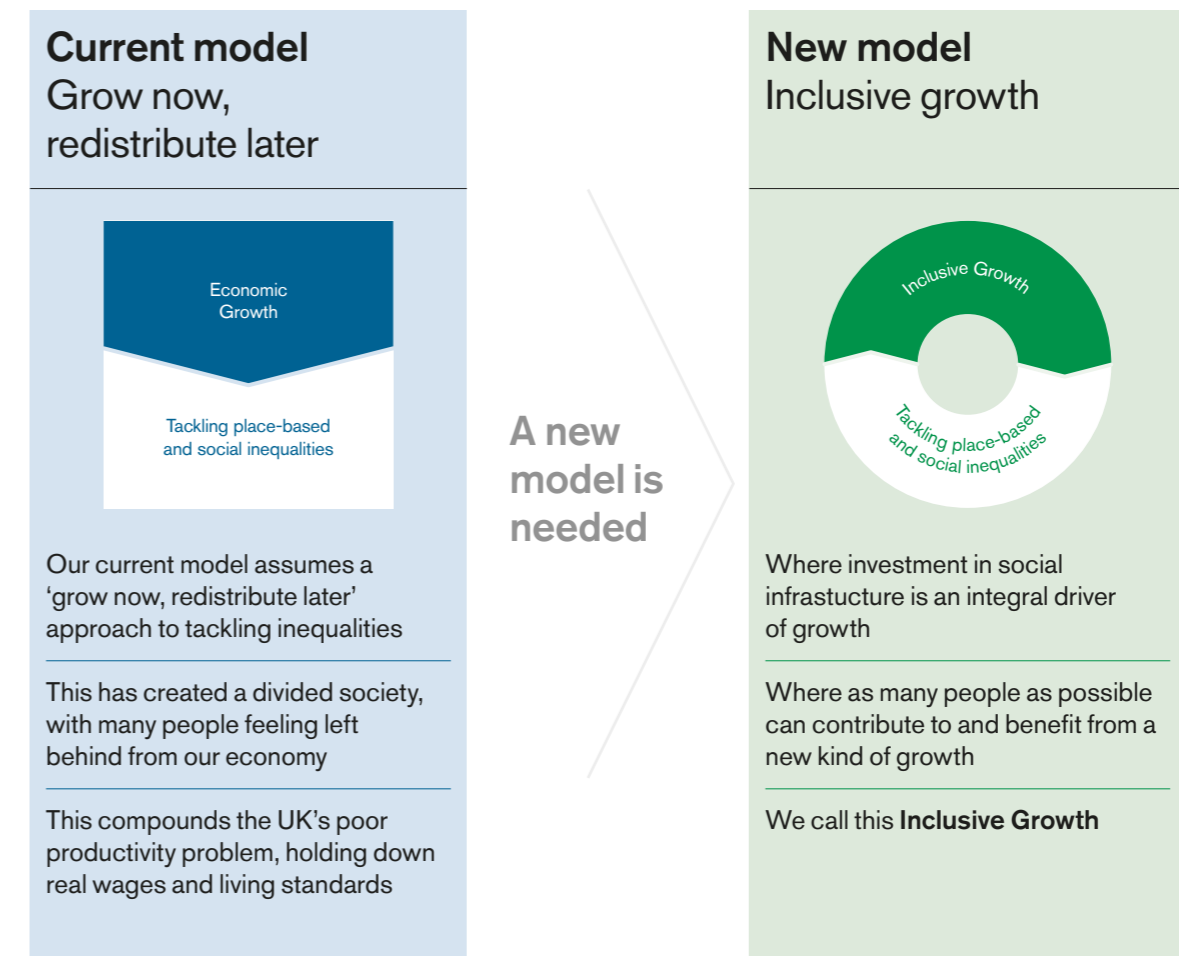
**Current model**
Grow now, redistribute later

Economic Growth

Tackling place-based and social inequalities

Our current model assumes a 'grow now, redistribute later' approach to tackling inequalities

This has created a divided society, with many people feeling left behind from our economy

This compounds the UK's poor productivity problem, holding down real wages and living standards

A new model is needed

**New model**
Inclusive growth

Inclusive Growth

Tackling place-based and social inequalities

Where investment in social infrastucture is an integral driver of growth

Where as many people as possible can contribute to and benefit from a new kind of growth

We call this **Inclusive Growth**